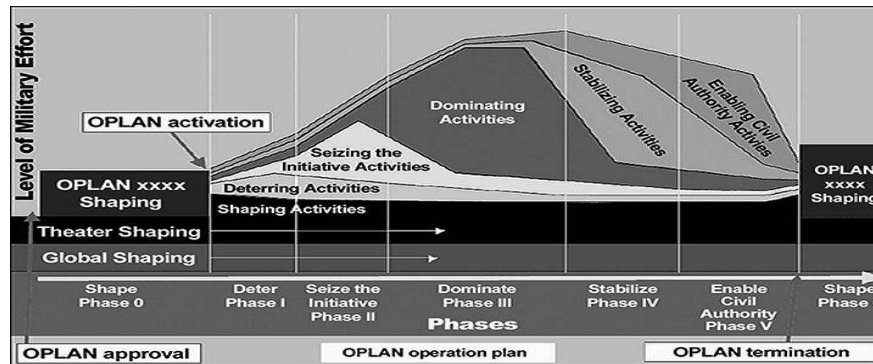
Level of Military Effort

OPLAN activation

OPLAN xxxx Shaping

Dominating Activities

Stabilizing Activities

Enabling Civil Authority Activities

Seizing the Initiative Activities

Deterring Activities

Shaping Activities

OPLAN xxxx Shaping

Theater Shaping

Global Shaping

Shape Phase 0

Deter Phase I

Seize the Initiative Phase II

Dominate Phase III

Stabilize Phase IV

Enable Civil Authority Phase V

Shape Phase

Phases

OPLAN approval

OPLAN operation plan

OPLAN termination